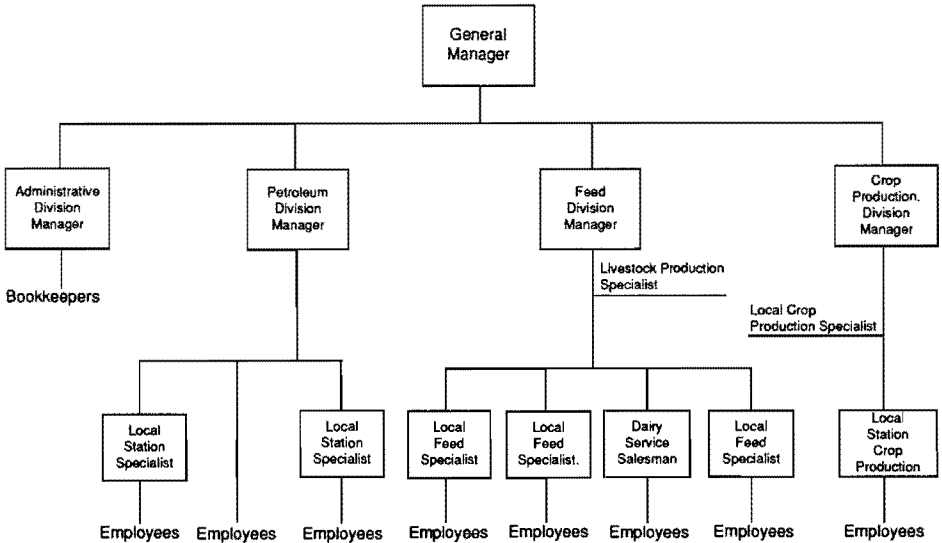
General Manager

Administrative Division Manager

Bookkeepers

Petroleum Division Manager

Local Station Specialist

Employees

Employees

Local Station Specialist

Employees

Feed Division Manager

Livestock Production Specialist

Local Feed Specialist

Employees

Local Feed Specialist.

Employees

Dairy Service Salesman

Employees

Local Feed Specialist

Employees

Crop Production. Division Manager

Local Crop Production Specialist

Local Station Crop Production

Employees